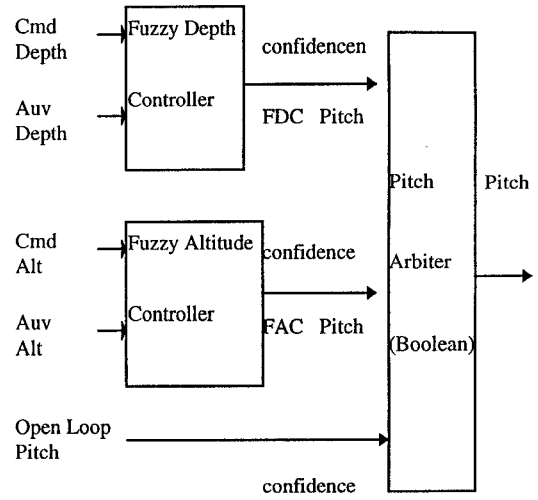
Cmd Depth

Auv Depth

Fuzzy Depth

Controller

confidencen

FDC Pitch

Cmd Alt

Auv Alt

Fuzzy Altitude

Controller

confidence

FAC Pitch

Open Loop Pitch

confidence

Pitch

Arbiter

(Boolean)

Pitch